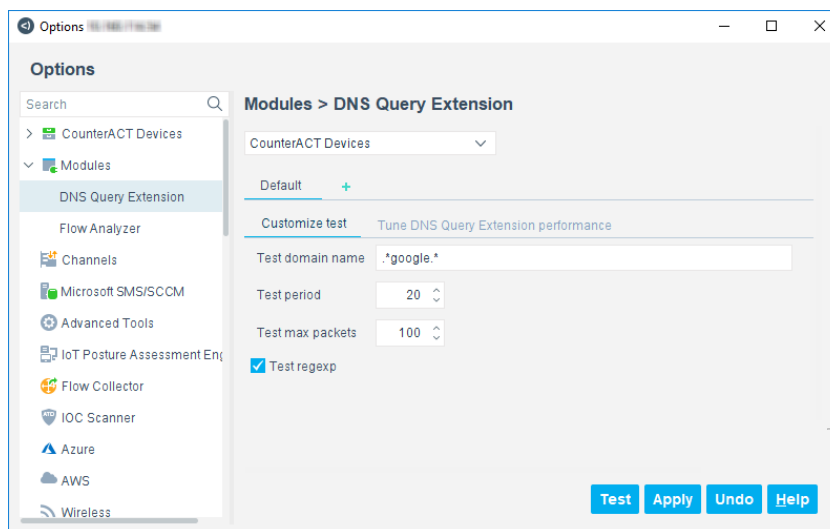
Options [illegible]

Options

Search

CounterACT Devices

Modules

DNS Query Extension

Flow Analyzer

Channels

Microsoft SMS/SCCM

Advanced Tools

IoT Posture Assessment Eng

Flow Collector

IOC Scanner

Azure

AWS

Wireless

Modules > DNS Query Extension

CounterACT Devices

Default +

Customize test | Tune DNS Query Extension performance

Test domain name .*google.*

Test period 20

Test max packets 100

Test regexp

Test Apply Undo Help